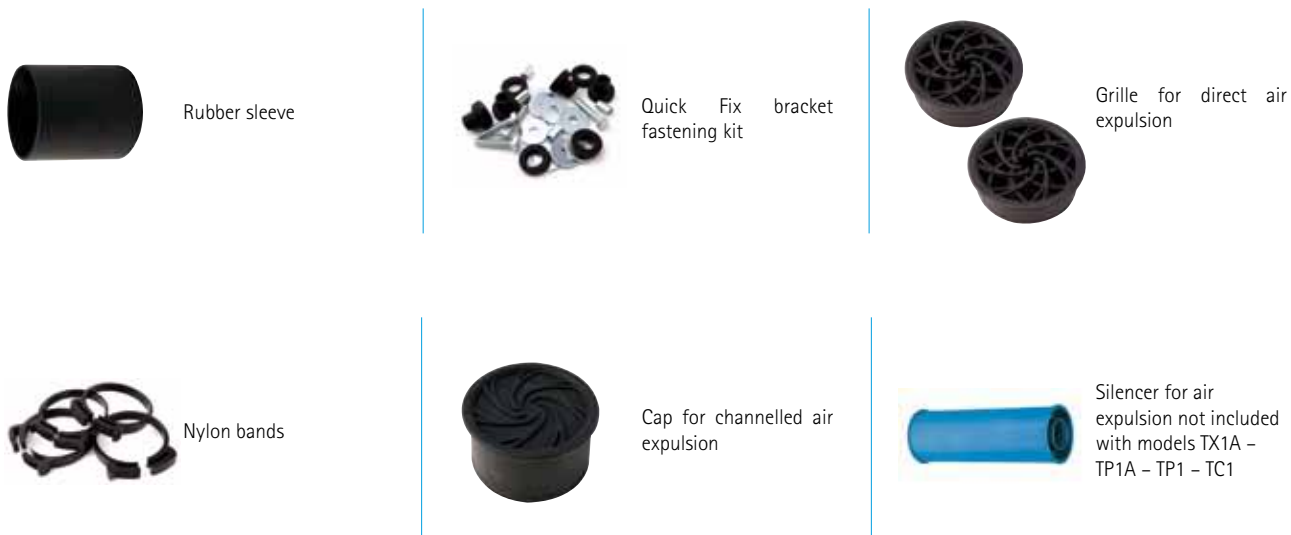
Rubber sleeve

Quick Fix bracket fastening kit

Grille for direct air expulsion

Nylon bands

Cap for channelled air expulsion

Silencer for air expulsion not included with models TX1A – TP1A – TP1 – TC1